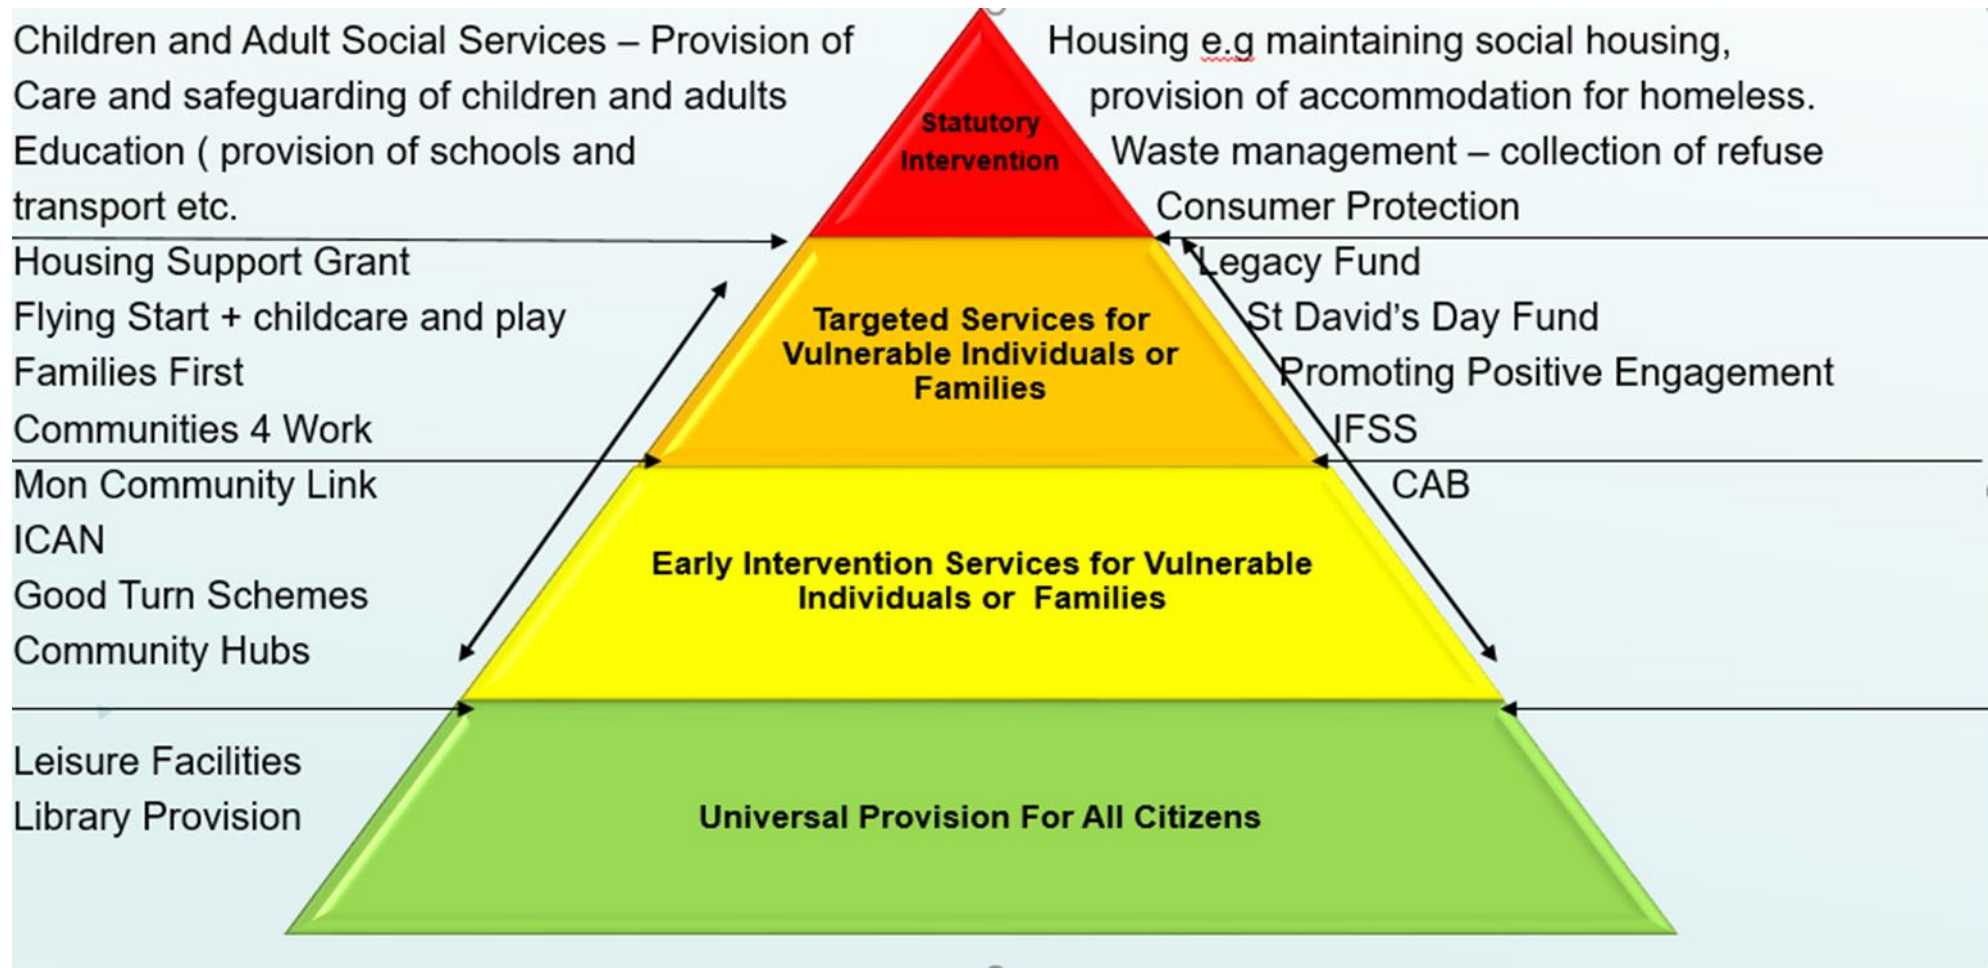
Children and Adult Social Services – Provision of Care and safeguarding of children and adults
Education ( provision of schools and transport etc.

Statutory Intervention

Housing e.g maintaining social housing, provision of accommodation for homeless.
Waste management – collection of refuse
Consumer Protection

Housing Support Grant
Flying Start + childcare and play
Families First
Communities 4 Work

Targeted Services for Vulnerable Individuals or Families

Legacy Fund
St David's Day Fund
Promoting Positive Engagement
IFSS

Mon Community Link
ICAN
Good Turn Schemes
Community Hubs

Early Intervention Services for Vulnerable Individuals or Families

CAB

Leisure Facilities
Library Provision

Universal Provision For All Citizens